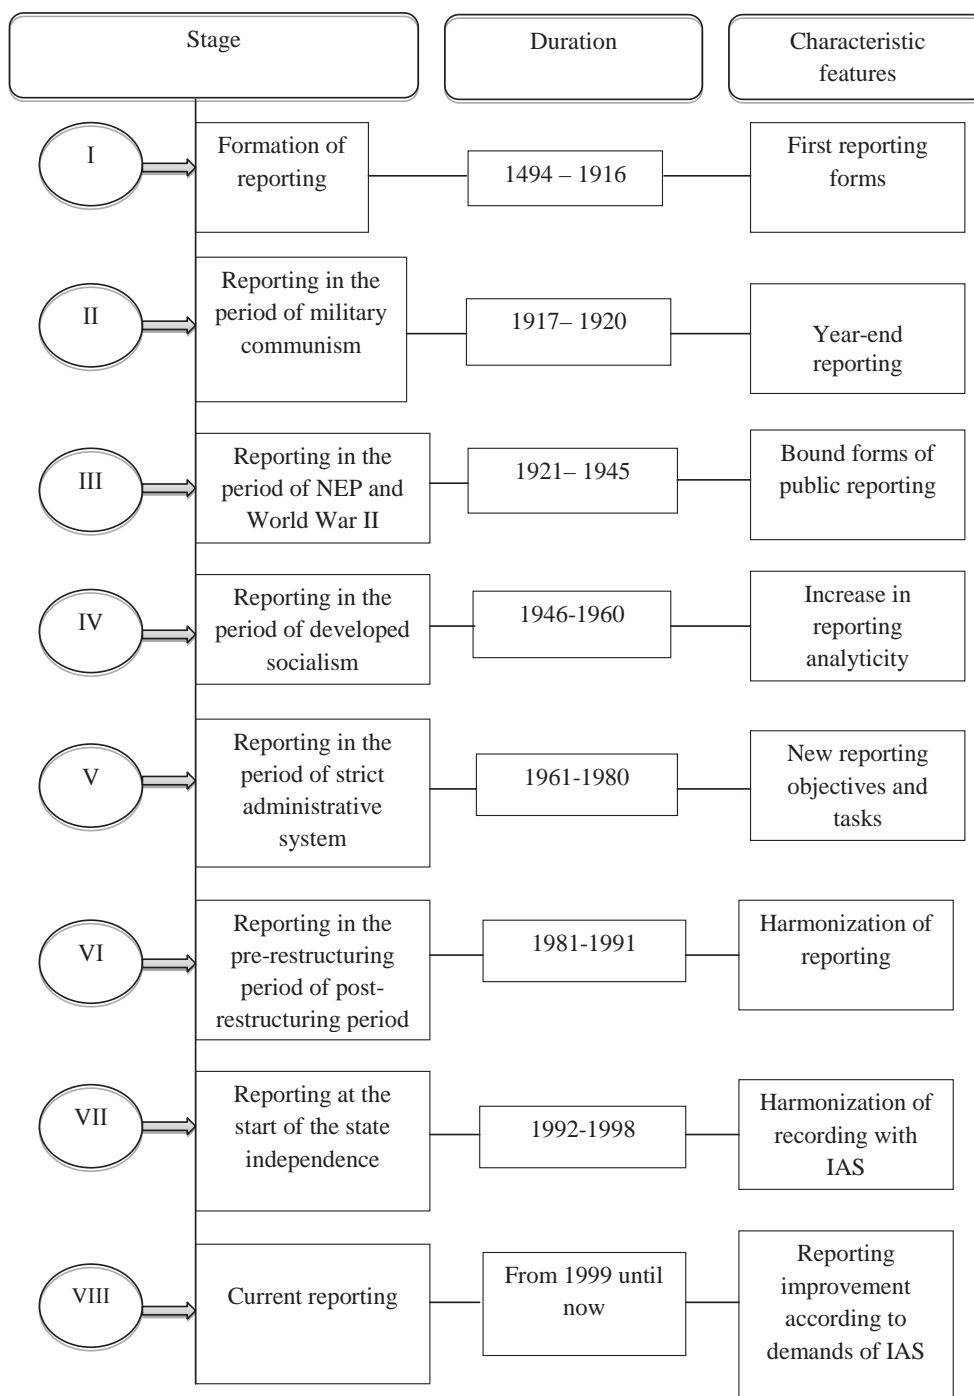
| Stage | | Duration | Characteristic features |
|---|---|---|---|
| I | Formation of reporting | 1494 – 1916 | First reporting forms |
| II | Reporting in the period of military communism | 1917– 1920 | Year-end reporting |
| III | Reporting in the period of NEP and World War II | 1921– 1945 | Bound forms of public reporting |
| IV | Reporting in the period of developed socialism | 1946-1960 | Increase in reporting analyticity |
| V | Reporting in the period of strict administrative system | 1961-1980 | New reporting objectives and tasks |
| VI | Reporting in the pre-restructuring period of post-restructuring period | 1981-1991 | Harmonization of reporting |
| VII | Reporting at the start of the state independence | 1992-1998 | Harmonization of recording with IAS |
| VIII | Current reporting | From 1999 until now | Reporting improvement according to demands of IAS |